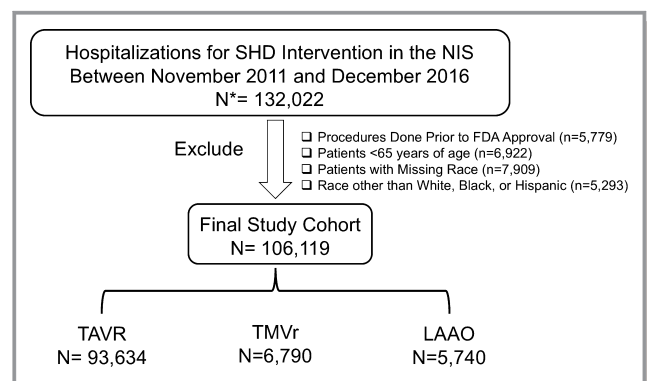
Hospitalizations for SHD Intervention in the NIS Between November 2011 and December 2016
N*= 132,022

Exclude

❑ Procedures Done Prior to FDA Approval (n=5,779)
❑ Patients <65 years of age (n=6,922)
❑ Patients with Missing Race (n=7,909)
❑ Race other than White, Black, or Hispanic (n=5,293)

Final Study Cohort
N= 106,119

TAVR
N= 93,634

TMVr
N=6,790

LAAO
N=5,740